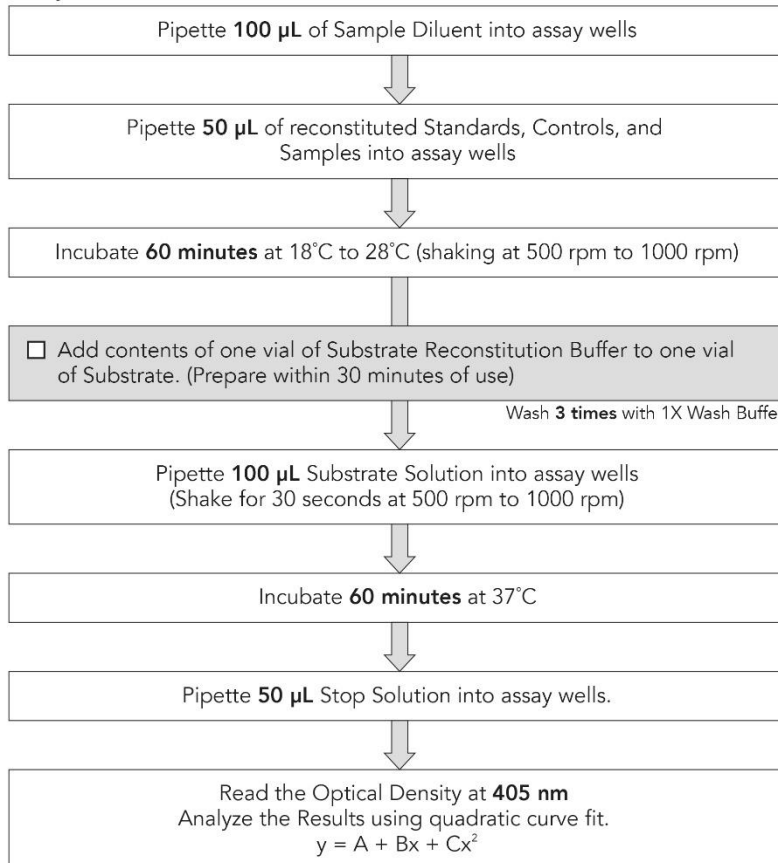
Pipette **100 µL** of Sample Diluent into assay wells

Pipette **50 µL** of reconstituted Standards, Controls, and Samples into assay wells

Incubate **60 minutes** at 18°C to 28°C (shaking at 500 rpm to 1000 rpm)

☐ Add contents of one vial of Substrate Reconstitution Buffer to one vial of Substrate. (Prepare within 30 minutes of use)

Wash **3 times** with 1X Wash Buffe

Pipette **100 µL** Substrate Solution into assay wells (Shake for 30 seconds at 500 rpm to 1000 rpm)

Incubate **60 minutes** at 37°C

Pipette **50 µL** Stop Solution into assay wells.

Read the Optical Density at **405 nm**
Analyze the Results using quadratic curve fit.
$y = A + Bx + Cx^2$